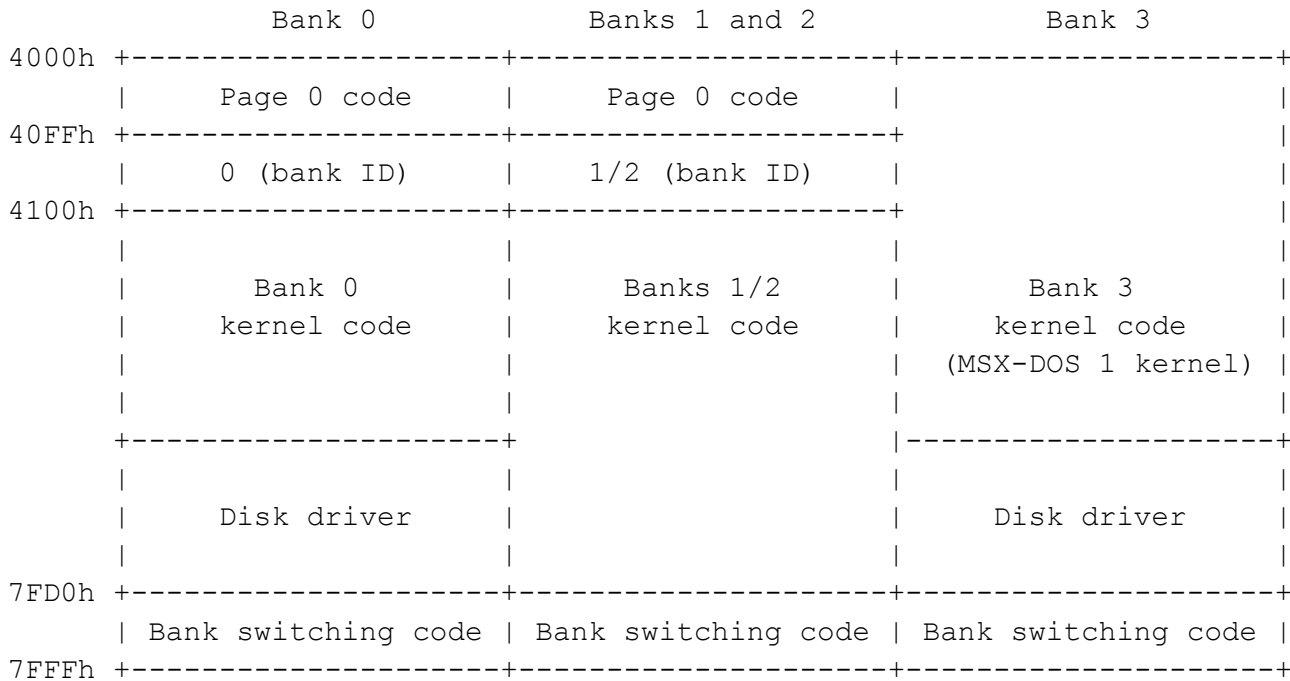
| | Bank 0 | Banks 1 and 2 | Bank 3 |
|---|---|---|---|
| 4000h | Page 0 code | Page 0 code | Bank 3 kernel code (MSX-DOS 1 kernel) |
| 40FFh | 0 (bank ID) | 1/2 (bank ID) | |
| 4100h | Bank 0 kernel code | Banks 1/2 kernel code | |
| | Disk driver | | Disk driver |
| 7FD0h | Bank switching code | Bank switching code | Bank switching code |
| 7FFFh | | | |